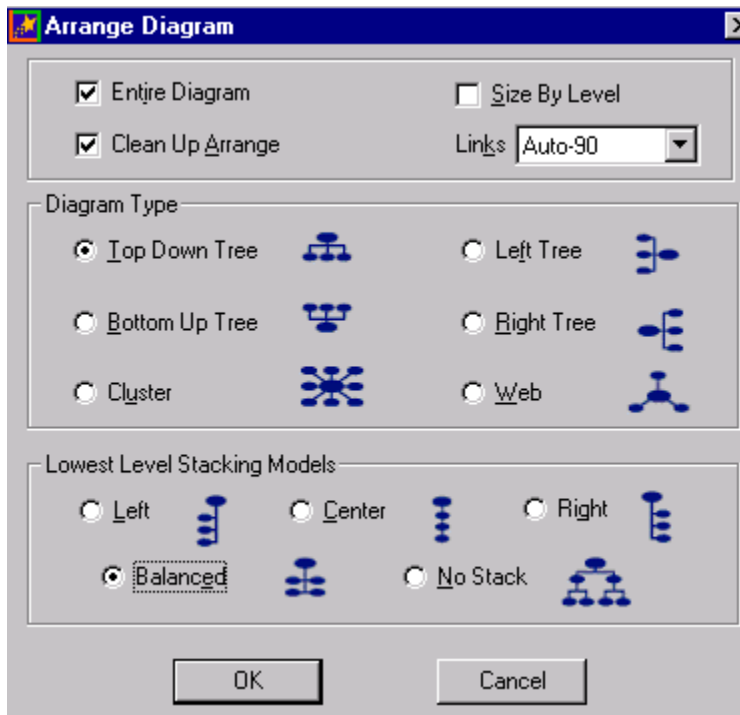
Arrange Diagram

Entire Diagram
Size By Level
Clean Up Arrange
Links Auto-90

Diagram Type
Top Down Tree
Left Tree
Bottom Up Tree
Right Tree
Cluster
Web

Lowest Level Stacking Models
Left
Center
Right
Balanced
No Stack

OK
Cancel